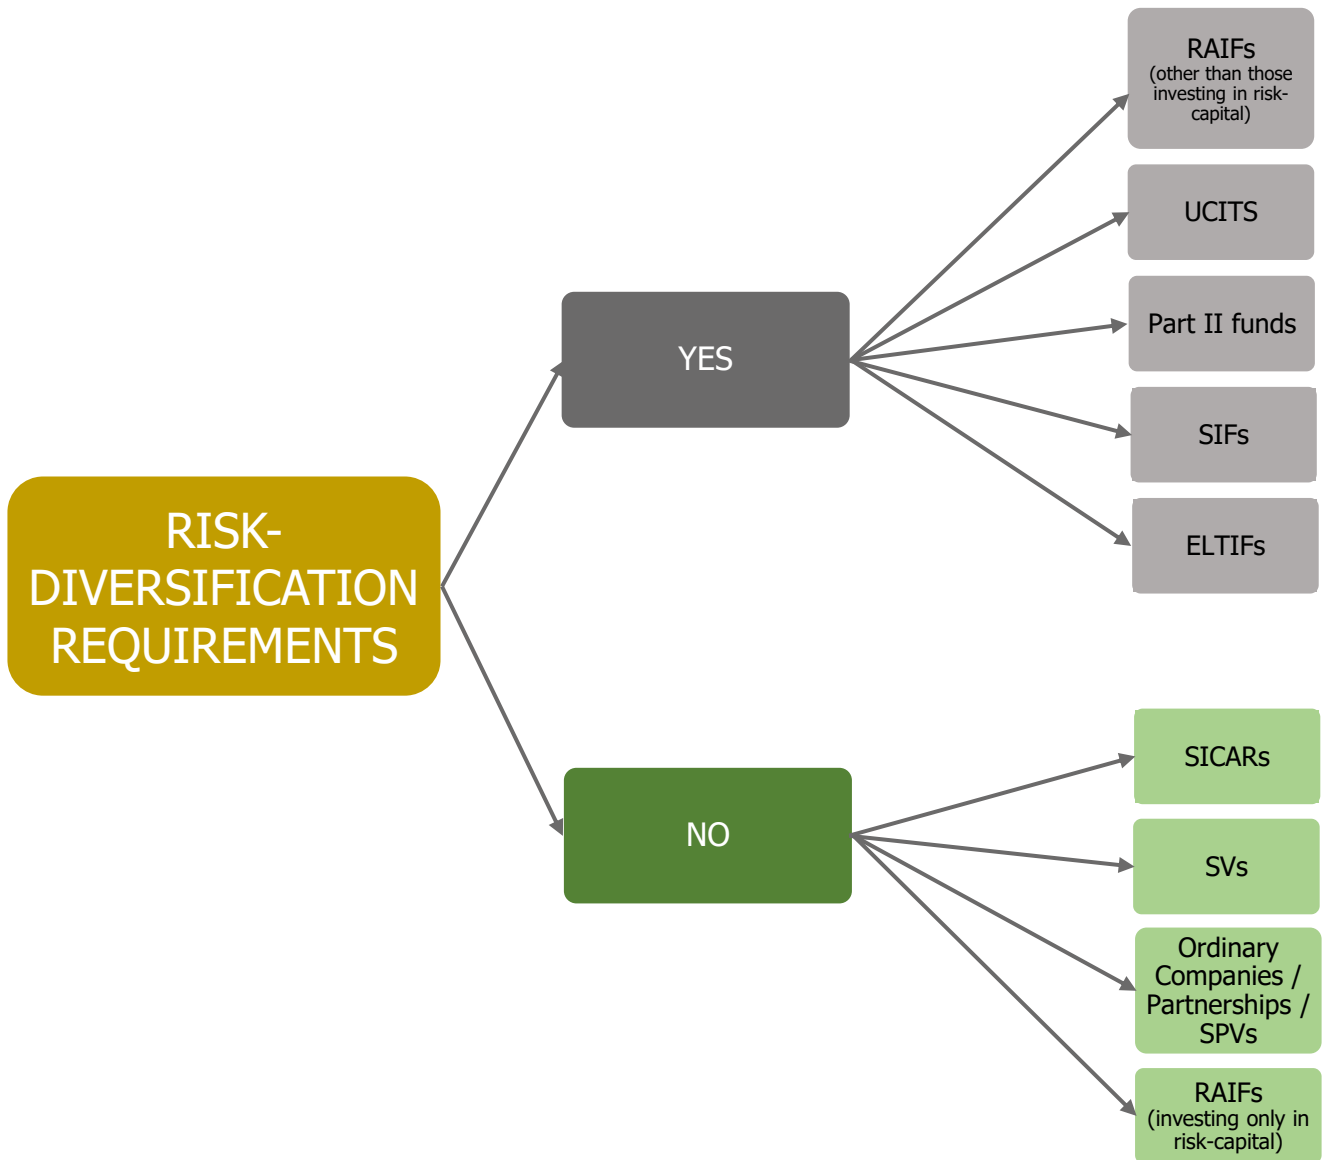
RISK-DIVERSIFICATION REQUIREMENTS

YES

RAIFs
(other than those investing in risk-capital)

UCITS

Part II funds

SIFs

ELTIFs

NO

SICARs

SVs

Ordinary Companies / Partnerships / SPVs

RAIFs
(investing only in risk-capital)